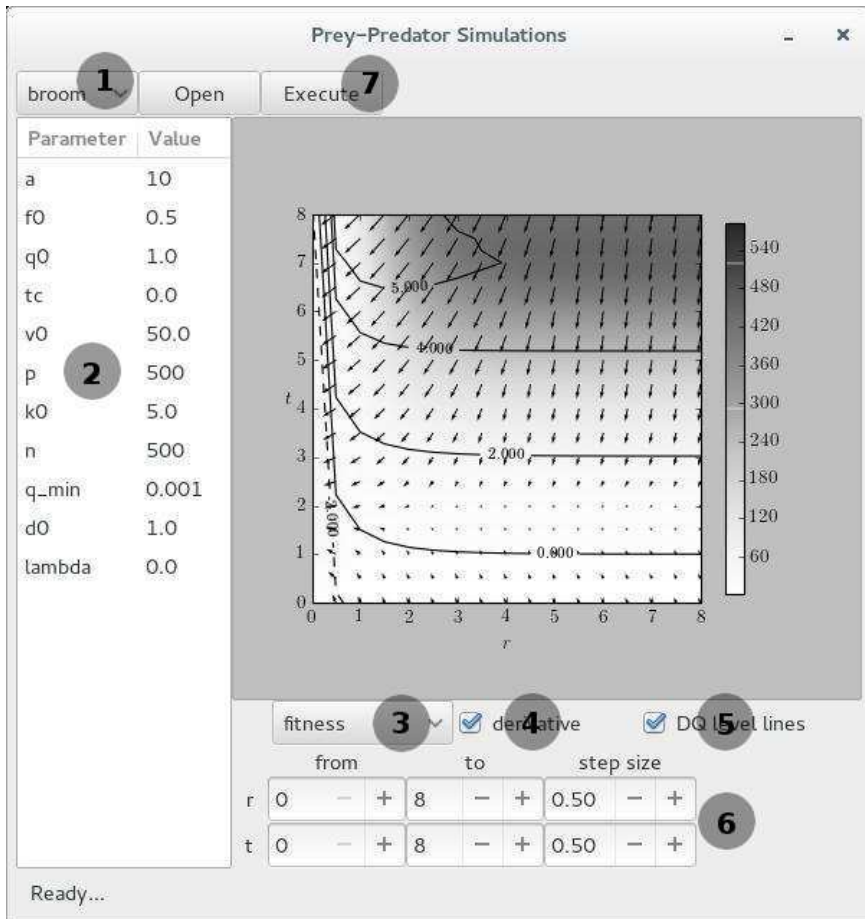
Prey–Predator Simulations

broom 1 Open Execute 7

| Parameter | Value |
|---|---|
| a | 10 |
| f0 | 0.5 |
| q0 | 1.0 |
| tc | 0.0 |
| v0 | 50.0 |
| p | 500 |
| k0 | 5.0 |
| n | 500 |
| q_min | 0.001 |
| d0 | 1.0 |
| lambda | 0.0 |

2

8
7
6
5
4
3
2
1
0
$t$
0 1 2 3 4 5 6 7 8
$r$
5.000
4.000
2.000
0.000
-1.000

540
480
420
360
300
240
180
120
60

fitness 3 derivative 4 DQ level lines 5

from to step size
r 0 – + 8 – + 0.50 – +
t 0 – + 8 – + 0.50 – +
6

Ready...